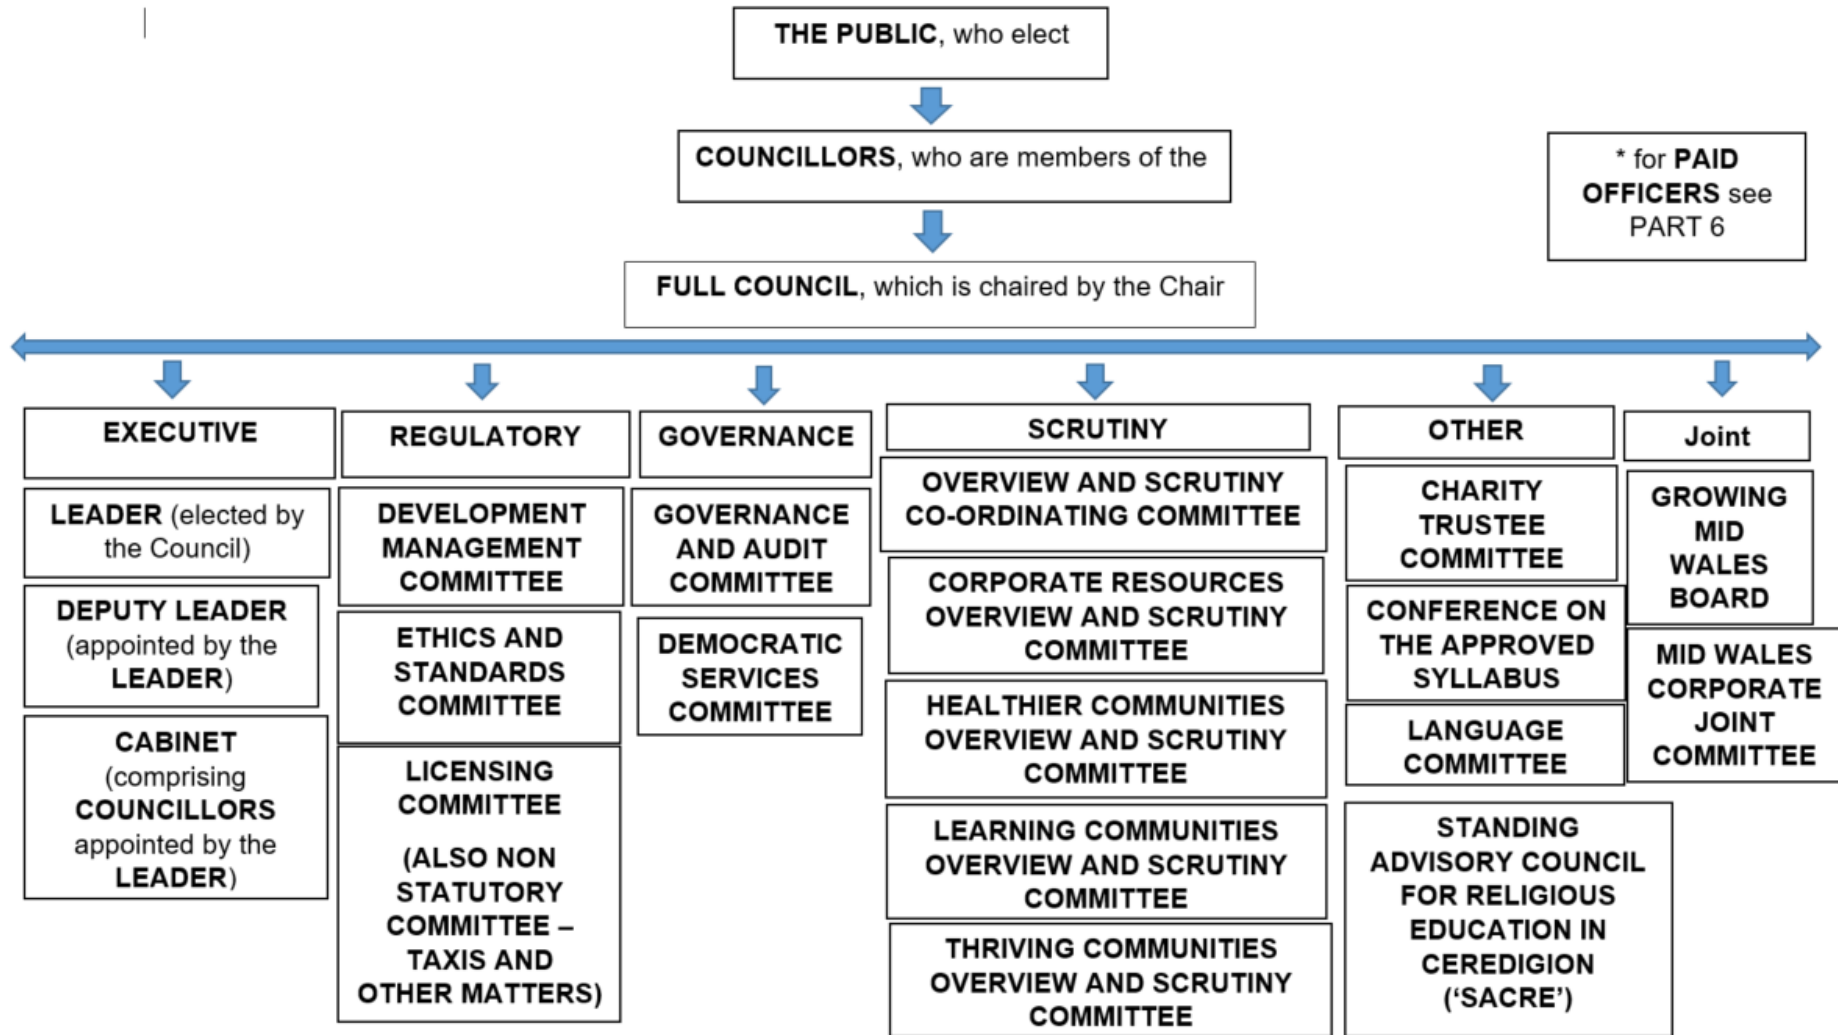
THE PUBLIC, who elect

COUNCILLORS, who are members of the

FULL COUNCIL, which is chaired by the Chair

* for PAID OFFICERS see PART 6

EXECUTIVE

LEADER (elected by the Council)

DEPUTY LEADER (appointed by the LEADER)

CABINET (comprising COUNCILLORS appointed by the LEADER)

REGULATORY

DEVELOPMENT MANAGEMENT COMMITTEE

ETHICS AND STANDARDS COMMITTEE

LICENSING COMMITTEE

(ALSO NON STATUTORY COMMITTEE – TAXIS AND OTHER MATTERS)

GOVERNANCE

GOVERNANCE AND AUDIT COMMITTEE

DEMOCRATIC SERVICES COMMITTEE

SCRUTINY

OVERVIEW AND SCRUTINY CO-ORDINATING COMMITTEE

CORPORATE RESOURCES OVERVIEW AND SCRUTINY COMMITTEE

HEALTHIER COMMUNITIES OVERVIEW AND SCRUTINY COMMITTEE

LEARNING COMMUNITIES OVERVIEW AND SCRUTINY COMMITTEE

THRIVING COMMUNITIES OVERVIEW AND SCRUTINY COMMITTEE

OTHER

CHARITY TRUSTEE COMMITTEE

CONFERENCE ON THE APPROVED SYLLABUS

LANGUAGE COMMITTEE

STANDING ADVISORY COUNCIL FOR RELIGIOUS EDUCATION IN CEREDIGION ('SACRE')

Joint

GROWING MID WALES BOARD

MID WALES CORPORATE JOINT COMMITTEE